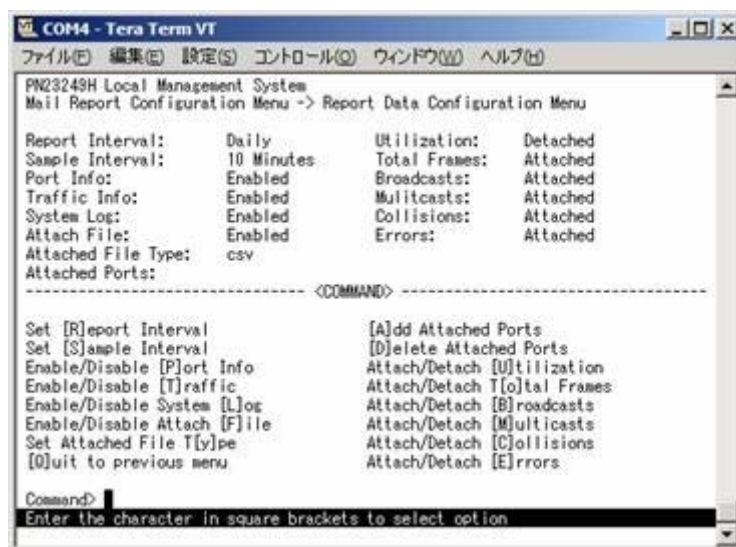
COM4 - Tera Term VT

ファイル(F) 編集(E) 設定(S) コントロール(O) ウィンドウ(W) ヘルプ(H)

PN23249H Local Management System
Mail Report Configuration Menu -> Report Data Configuration Menu

| | | | |
|---|---|---|---|
| Report Interval: | Daily | Utilization: | Detached |
| Sample Interval: | 10 Minutes | Total Frames: | Attached |
| Port Info: | Enabled | Broadcasts: | Attached |
| Traffic Info: | Enabled | Mulitcasts: | Attached |
| System Log: | Enabled | Collisions: | Attached |
| Attach File: | Enabled | Errors: | Attached |
| Attached File Type: | csv | | |
| Attached Ports: | | | |

-------------------------------- <COMMAND> --------------------------------

Set [R]eport Interval
Set [S]ample Interval
Enable/Disable [P]ort Info
Enable/Disable [T]raffic
Enable/Disable System [L]og
Enable/Disable Attach [F]ile
Set Attached File T[y]pe
[Q]uit to previous menu

[A]dd Attached Ports
[D]elete Attached Ports
Attach/Detach [U]tilization
Attach/Detach T[o]tal Frames
Attach/Detach [B]roadcasts
Attach/Detach [M]ulticasts
Attach/Detach [C]ollisions
Attach/Detach [E]rrors

Command>

Enter the character in square brackets to select option